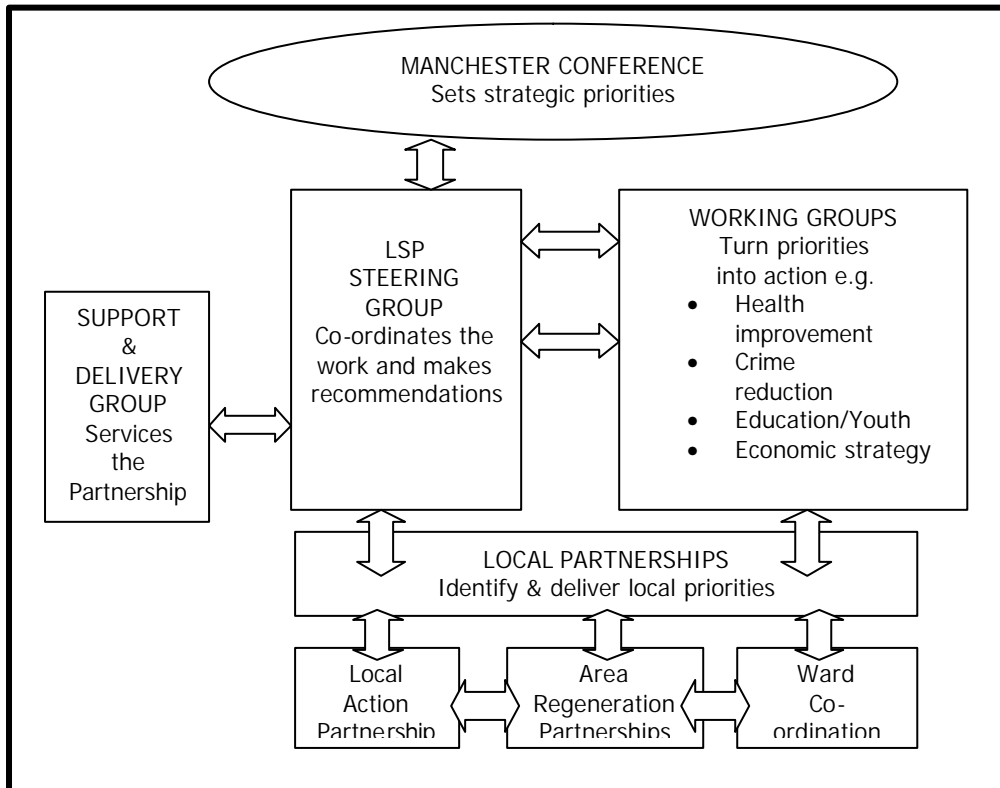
MANCHESTER CONFERENCE
Sets strategic priorities

LSP
STEERING
GROUP
Co-ordinates the work and makes recommendations

WORKING GROUPS
Turn priorities into action e.g.

- Health improvement
- Crime reduction
- Education/Youth
- Economic strategy

SUPPORT
&
DELIVERY
GROUP
Services the Partnership

LOCAL PARTNERSHIPS
Identify & deliver local priorities

Local Action Partnership

Area Regeneration Partnerships

Ward Co-ordination